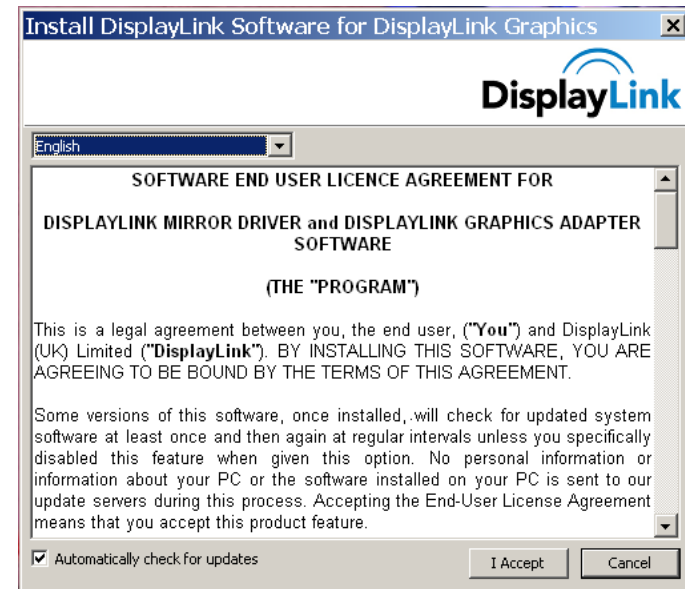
Install DisplayLink Software for DisplayLink Graphics

DisplayLink

English

SOFTWARE END USER LICENCE AGREEMENT FOR

DISPLAYLINK MIRROR DRIVER and DISPLAYLINK GRAPHICS ADAPTER SOFTWARE

(THE "PROGRAM")

This is a legal agreement between you, the end user, ("You") and DisplayLink (UK) Limited ("DisplayLink"). BY INSTALLING THIS SOFTWARE, YOU ARE AGREEING TO BE BOUND BY THE TERMS OF THIS AGREEMENT.

Some versions of this software, once installed, will check for updated system software at least once and then again at regular intervals unless you specifically disabled this feature when given this option. No personal information or information about your PC or the software installed on your PC is sent to our update servers during this process. Accepting the End-User License Agreement means that you accept this product feature.

Automatically check for updates

I Accept

Cancel